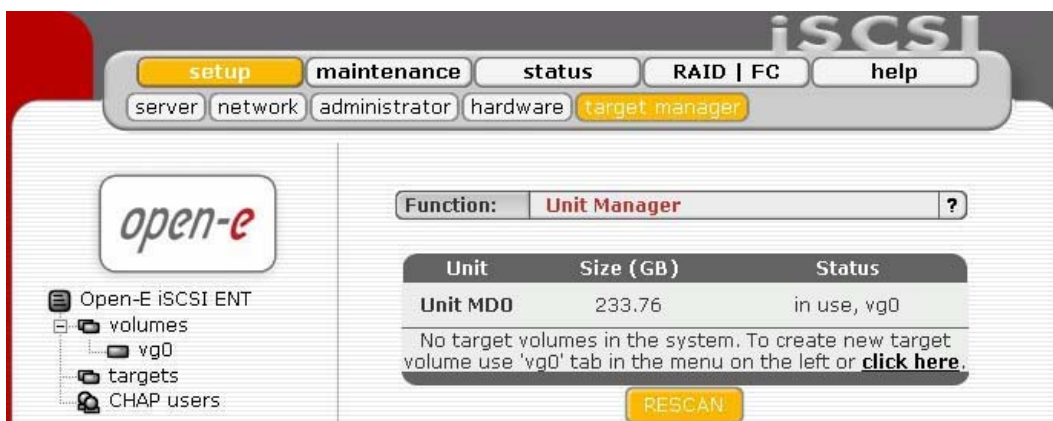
iSCSI

setup | maintenance | status | RAID | FC | help

server | network | administrator | hardware | target manager

open-e

Open-E iSCSI ENT
volumes
vg0
targets
CHAP users

Function: Unit Manager ?

| Unit | Size (GB) | Status |
|---|---|---|
| Unit MD0 | 233.76 | in use, vg0 |

No target volumes in the system. To create new target volume use 'vg0' tab in the menu on the left or **click here**.

RESCAN